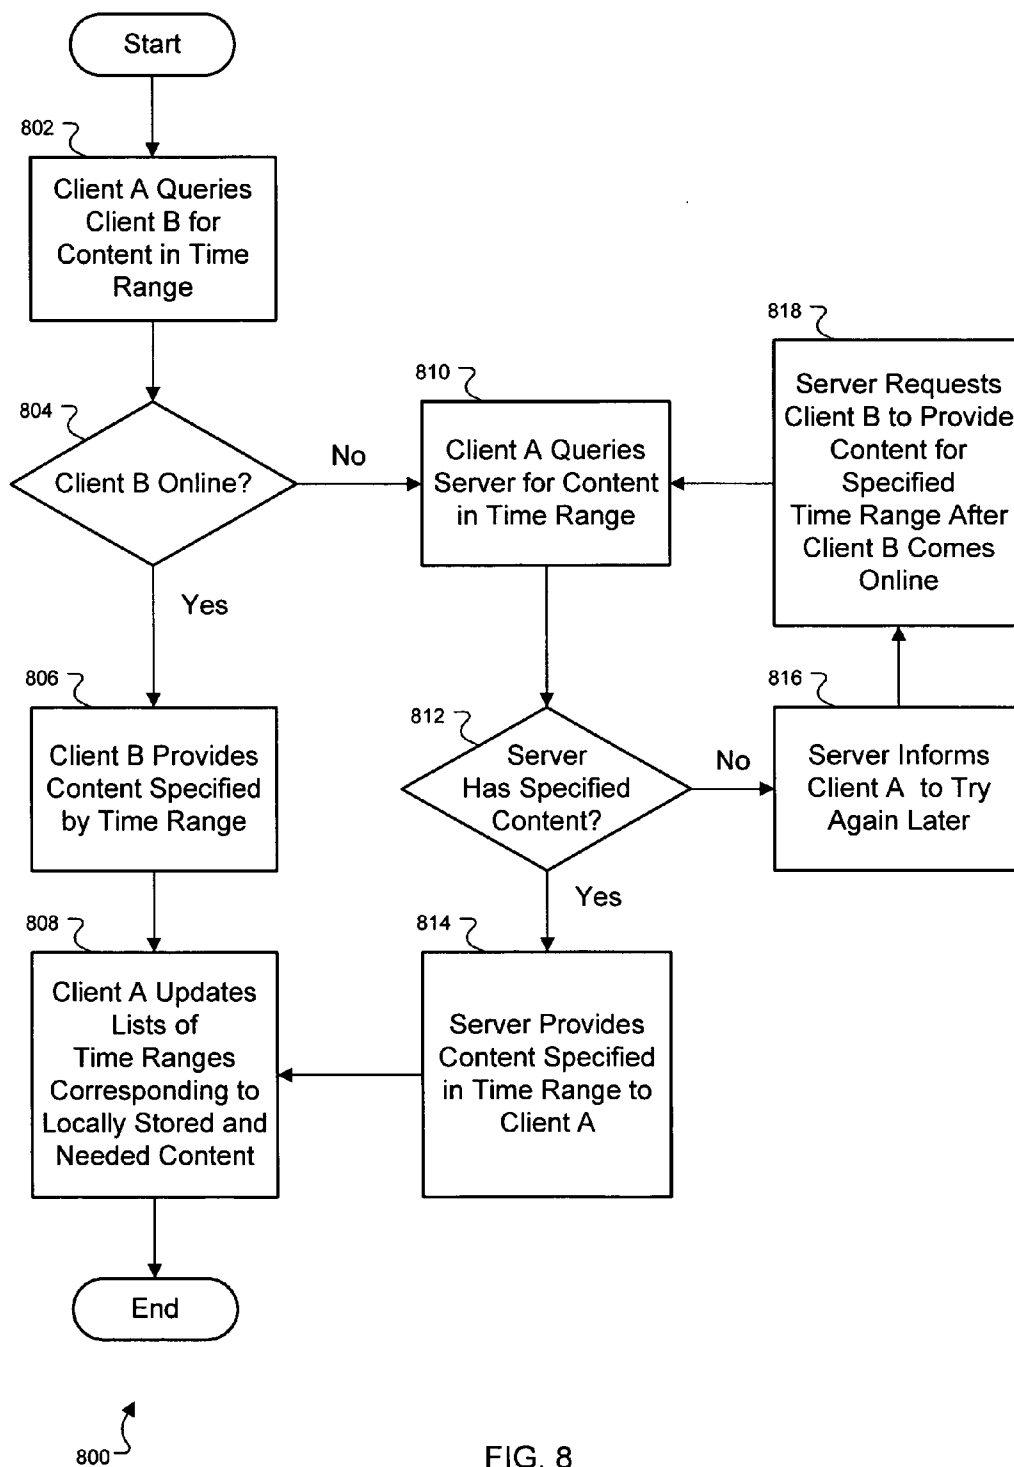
Start

802

Client A Queries Client B for Content in Time Range

804

Client B Online?

No

Yes

810

Client A Queries Server for Content in Time Range

818

Server Requests Client B to Provide Content for Specified Time Range After Client B Comes Online

806

Client B Provides Content Specified by Time Range

812

Server Has Specified Content?

No

816

Server Informs Client A to Try Again Later

Yes

808

Client A Updates Lists of Time Ranges Corresponding to Locally Stored and Needed Content

814

Server Provides Content Specified in Time Range to Client A

End

800

FIG. 8